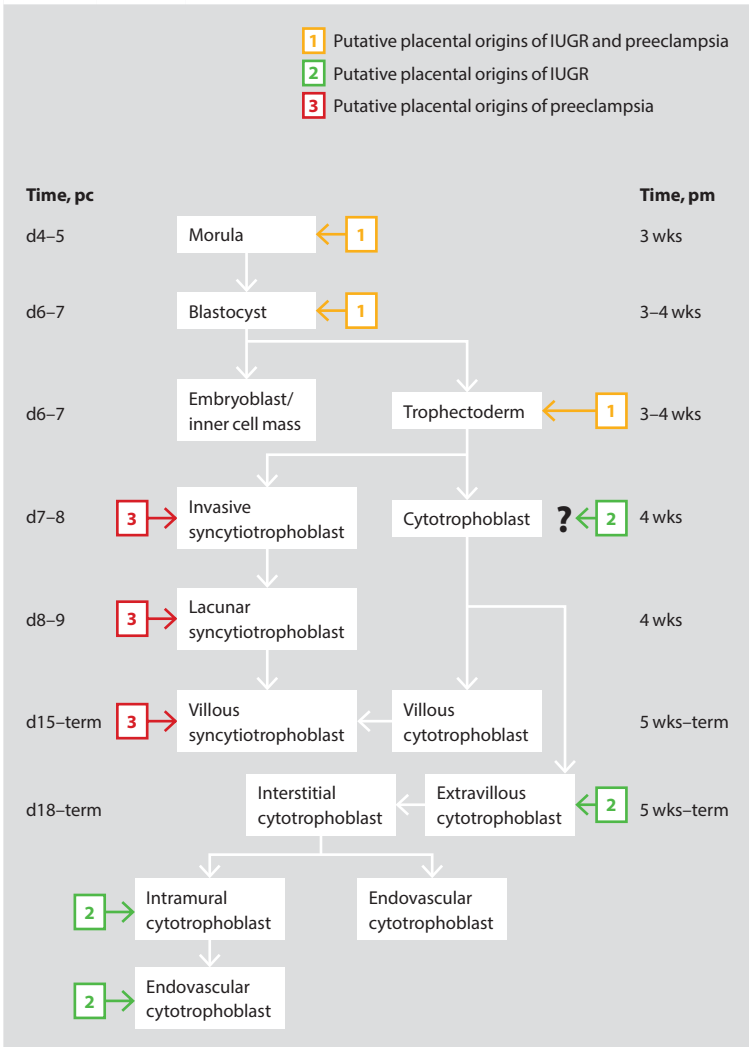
1 Putative placental origins of IUGR and preeclampsia
2 Putative placental origins of IUGR
3 Putative placental origins of preeclampsia

Time, pc
Time, pm

d4–5
Morula
1
3 wks

d6–7
Blastocyst
1
3–4 wks

d6–7
Embryoblast/ inner cell mass
Trophectoderm
1
3–4 wks

d7–8
3
Invasive syncytiotrophoblast
Cytotrophoblast
?
2
4 wks

d8–9
3
Lacunar syncytiotrophoblast
4 wks

d15–term
3
Villous syncytiotrophoblast
Villous cytotrophoblast
5 wks–term

d18–term
Interstitial cytotrophoblast
Extravillous cytotrophoblast
2
5 wks–term

2
Intramural cytotrophoblast
Endovascular cytotrophoblast

2
Endovascular cytotrophoblast